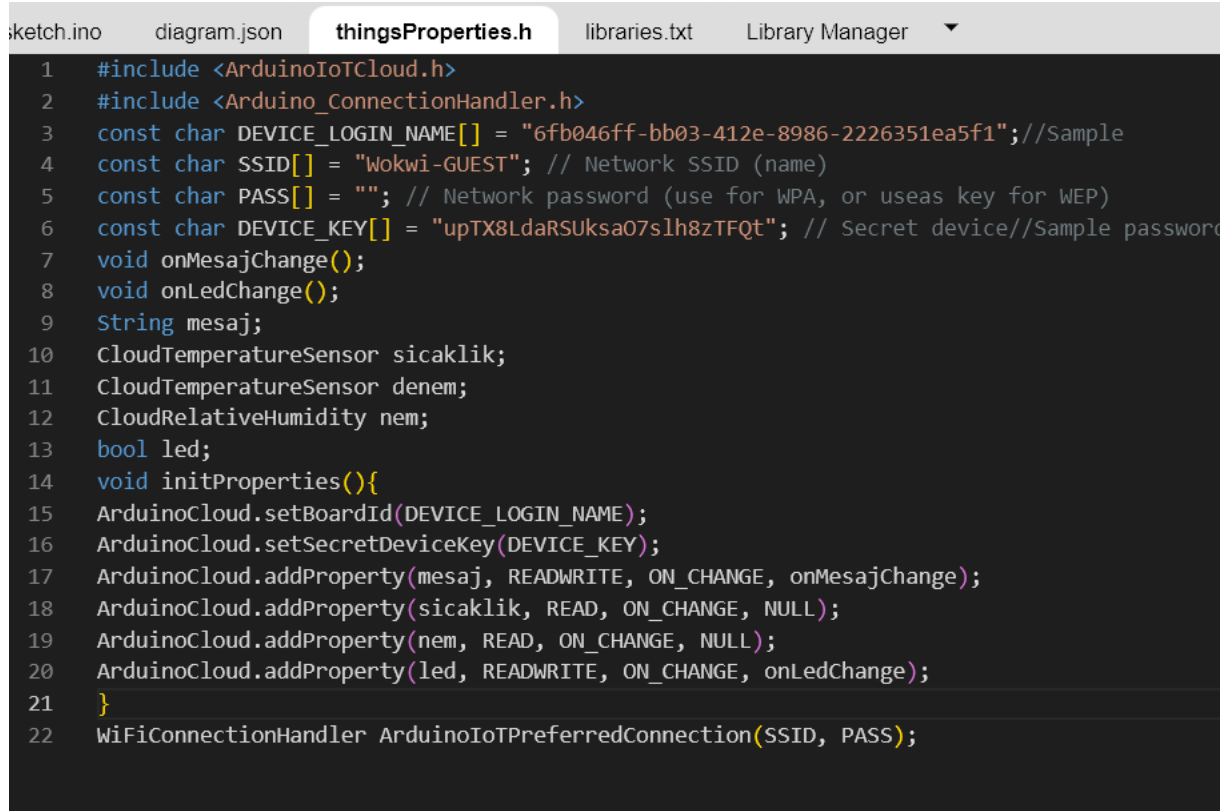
sketch.ino diagram.json thingsProperties.h libraries.txt Library Manager

1 #include <ArduinoIoTCloud.h>
2 #include <Arduino_ConnectionHandler.h>
3 const char DEVICE_LOGIN_NAME[] = "6fb046ff-bb03-412e-8986-2226351ea5f1";//Sample
4 const char SSID[] = "Wokwi-GUEST"; // Network SSID (name)
5 const char PASS[] = ""; // Network password (use for WPA, or useas key for WEP)
6 const char DEVICE_KEY[] = "upTX8LdaRSUksaO7slh8zTFQt"; // Secret device//Sample passworc
7 void onMesajChange();
8 void onLedChange();
9 String mesaj;
10 CloudTemperatureSensor sicaklik;
11 CloudTemperatureSensor denem;
12 CloudRelativeHumidity nem;
13 bool led;
14 void initProperties(){
15 ArduinoCloud.setBoardId(DEVICE_LOGIN_NAME);
16 ArduinoCloud.setSecretDeviceKey(DEVICE_KEY);
17 ArduinoCloud.addProperty(mesaj, READWRITE, ON_CHANGE, onMesajChange);
18 ArduinoCloud.addProperty(sicaklik, READ, ON_CHANGE, NULL);
19 ArduinoCloud.addProperty(nem, READ, ON_CHANGE, NULL);
20 ArduinoCloud.addProperty(led, READWRITE, ON_CHANGE, onLedChange);
21 }
22 WiFiConnectionHandler ArduinoIoTPreferredConnection(SSID, PASS);